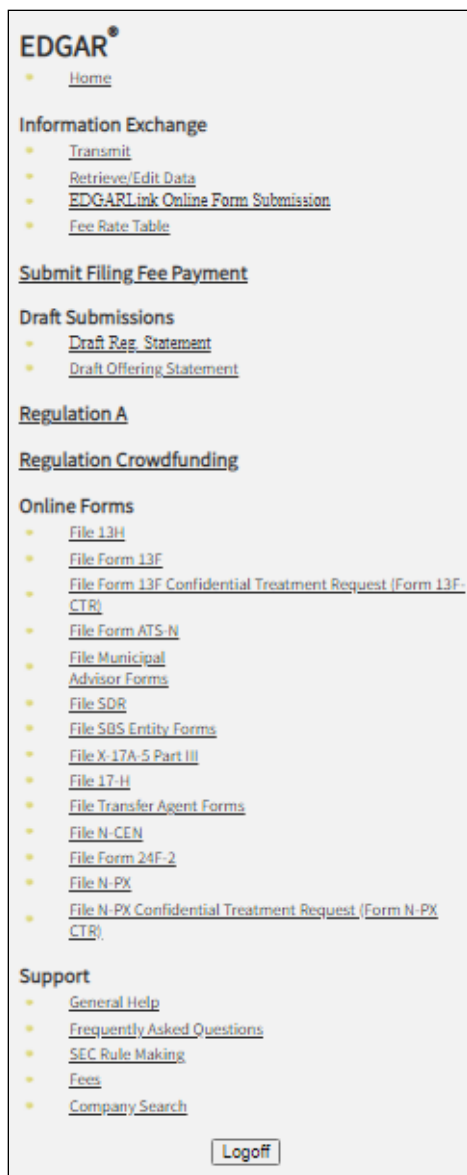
EDGAR®

- Home

Information Exchange

- Transmit
- Retrieve/Edit Data
- EDGARLink Online Form Submission
- Fee Rate Table

Submit Filing Fee Payment

Draft Submissions

- Draft Reg. Statement
- Draft Offering Statement

Regulation A

Regulation Crowdfunding

Online Forms

- File 13H
- File Form 13F
- File Form 13F Confidential Treatment Request (Form 13F-CTR)
- File Form ATS-N
- File Municipal Advisor Forms
- File SDR
- File SBS Entity Forms
- File X-17A-5 Part III
- File 17-H
- File Transfer Agent Forms
- File N-CEN
- File Form 24F-2
- File N-PX
- File N-PX Confidential Treatment Request (Form N-PX CTR)

Support

- General Help
- Frequently Asked Questions
- SEC Rule Making
- Fees
- Company Search

Logoff